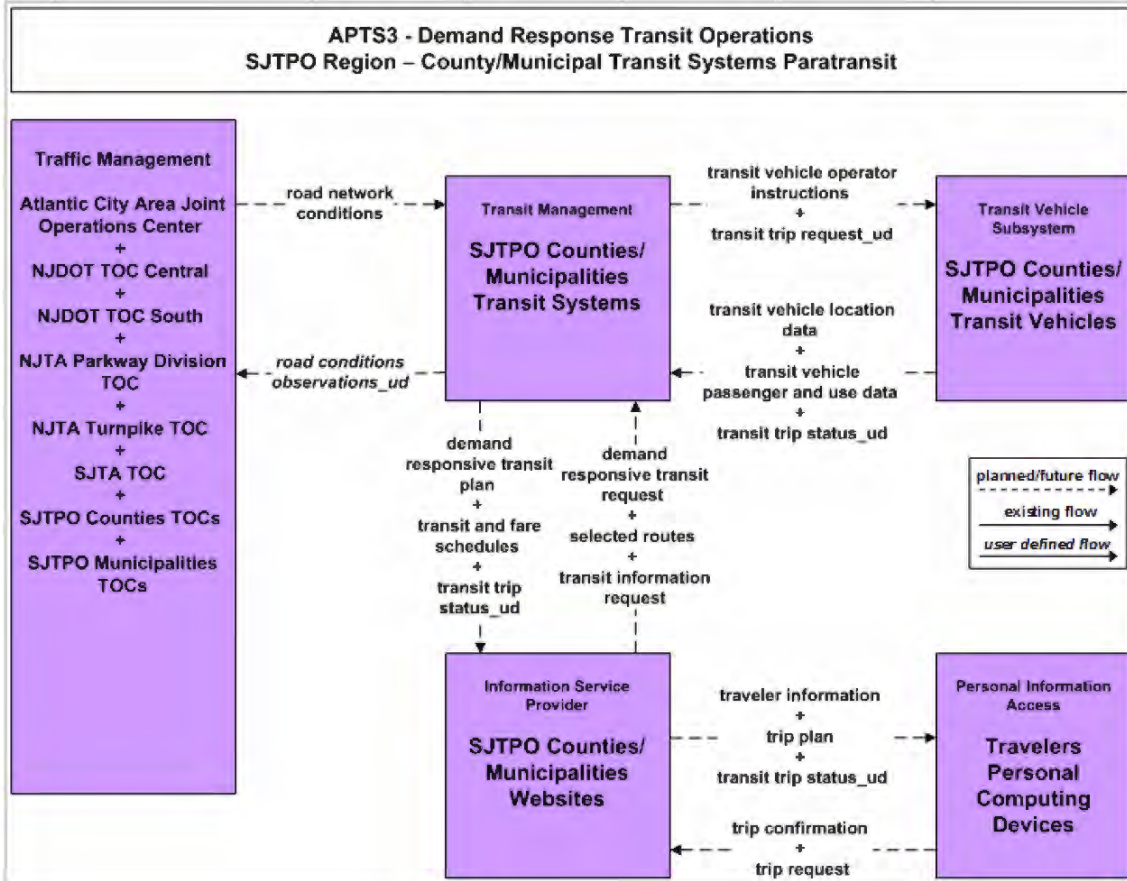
APTS3 - Demand Response Transit Operations
SJTPO Region – County/Municipal Transit Systems Paratransit

Traffic Management

Atlantic City Area Joint Operations Center
+
NJDOT TOC Central
+
NJDOT TOC South
+
NJTA Parkway Division TOC
+
NJTA Turnpike TOC
+
SJTA TOC
+
SJTPO Counties TOCs
+
SJTPO Municipalities TOCs

road network conditions

road conditions observations_ud

Transit Management

SJTPO Counties/ Municipalities Transit Systems

transit vehicle operator instructions
+
transit trip request_ud

transit vehicle location data
+
transit vehicle passenger and use data
+
transit trip status_ud

Transit Vehicle Subsystem

SJTPO Counties/ Municipalities Transit Vehicles

demand responsive transit plan
+
transit and fare schedules
+
transit trip status_ud

demand responsive transit request
+
selected routes
+
transit information request

planned/future flow
existing flow
user defined flow

Information Service Provider

SJTPO Counties/ Municipalities Websites

traveler information
+
trip plan
+
transit trip status_ud

trip confirmation
+
trip request

Personal Information Access

Travelers Personal Computing Devices